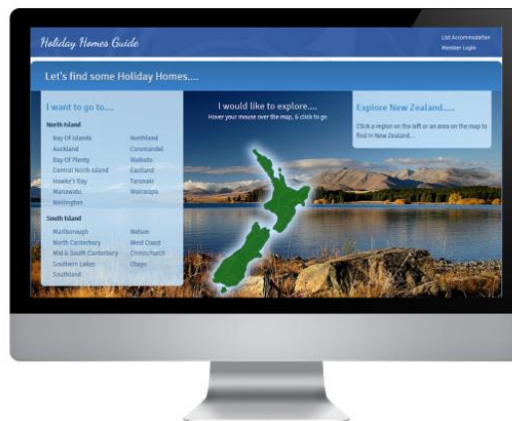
Holiday Homes Guide

List Accommodation
Member Login

Let's find some Holiday Homes....

I want to go to....

North Island

Bay Of Islands
Auckland
Bay Of Plenty
Central North Island
Hawke's Bay
Manawatu
Wellington

Northland
Coromandel
Waikato
Eastland
Taranaki
Wairarapa

South Island

Marlborough
North Canterbury
Mid & South Canterbury
Southern Lakes
Southland

Nelson
West Coast
Christchurch
Otago

I would like to explore....
Hover your mouse over the map, & click to go

Explore New Zealand.....

Click a region on the left or an area on the map to find in New Zealand....